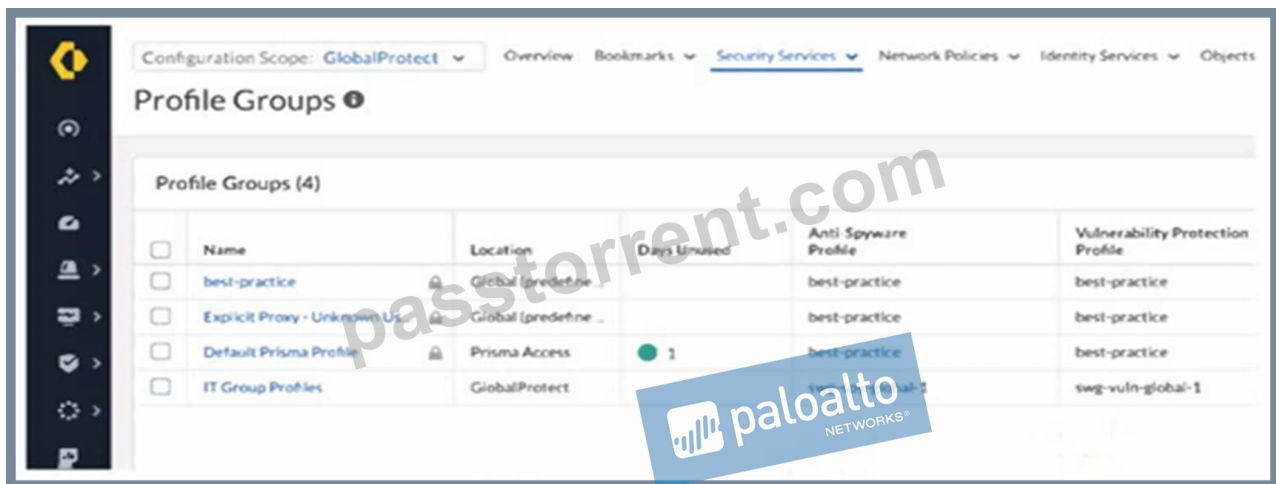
Configuration Scope: GlobalProtect

Overview Bookmarks Security Services Network Policies Identity Services Objects

Profile Groups

Profile Groups (4)

| | Name | Location | Days Unused | Anti-Spyware Profile | Vulnerability Protection Profile |
|---|---|---|---|---|---|
| | best-practice | Global (predefine... | | best-practice | best-practice |
| | Explicit Proxy - Unknown Us | Global (predefine... | | best-practice | best-practice |
| | Default Prisma Profile | Prisma Access | 1 | best-practice | best-practice |
| | IT Group Profiles | GlobalProtect | | swg-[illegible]-global-1 | swg-vuln-global-1 |

passtorrent.com

paloalto NETWORKS®